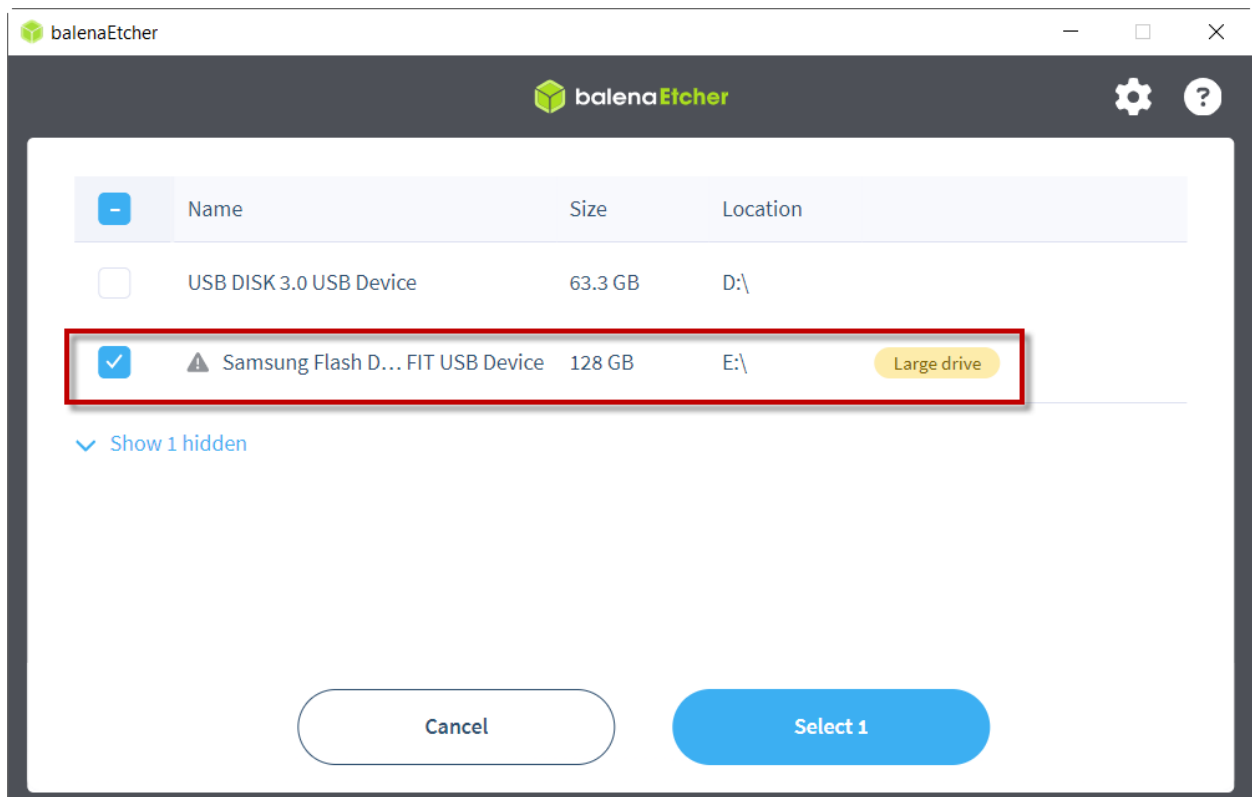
balenaEtcher

balenaEtcher

| | Name | Size | Location | |
|---|---|---|---|---|
| | USB DISK 3.0 USB Device | 63.3 GB | D:\ | |
| | Samsung Flash D… FIT USB Device | 128 GB | E:\ | Large drive |

Show 1 hidden

Cancel

Select 1